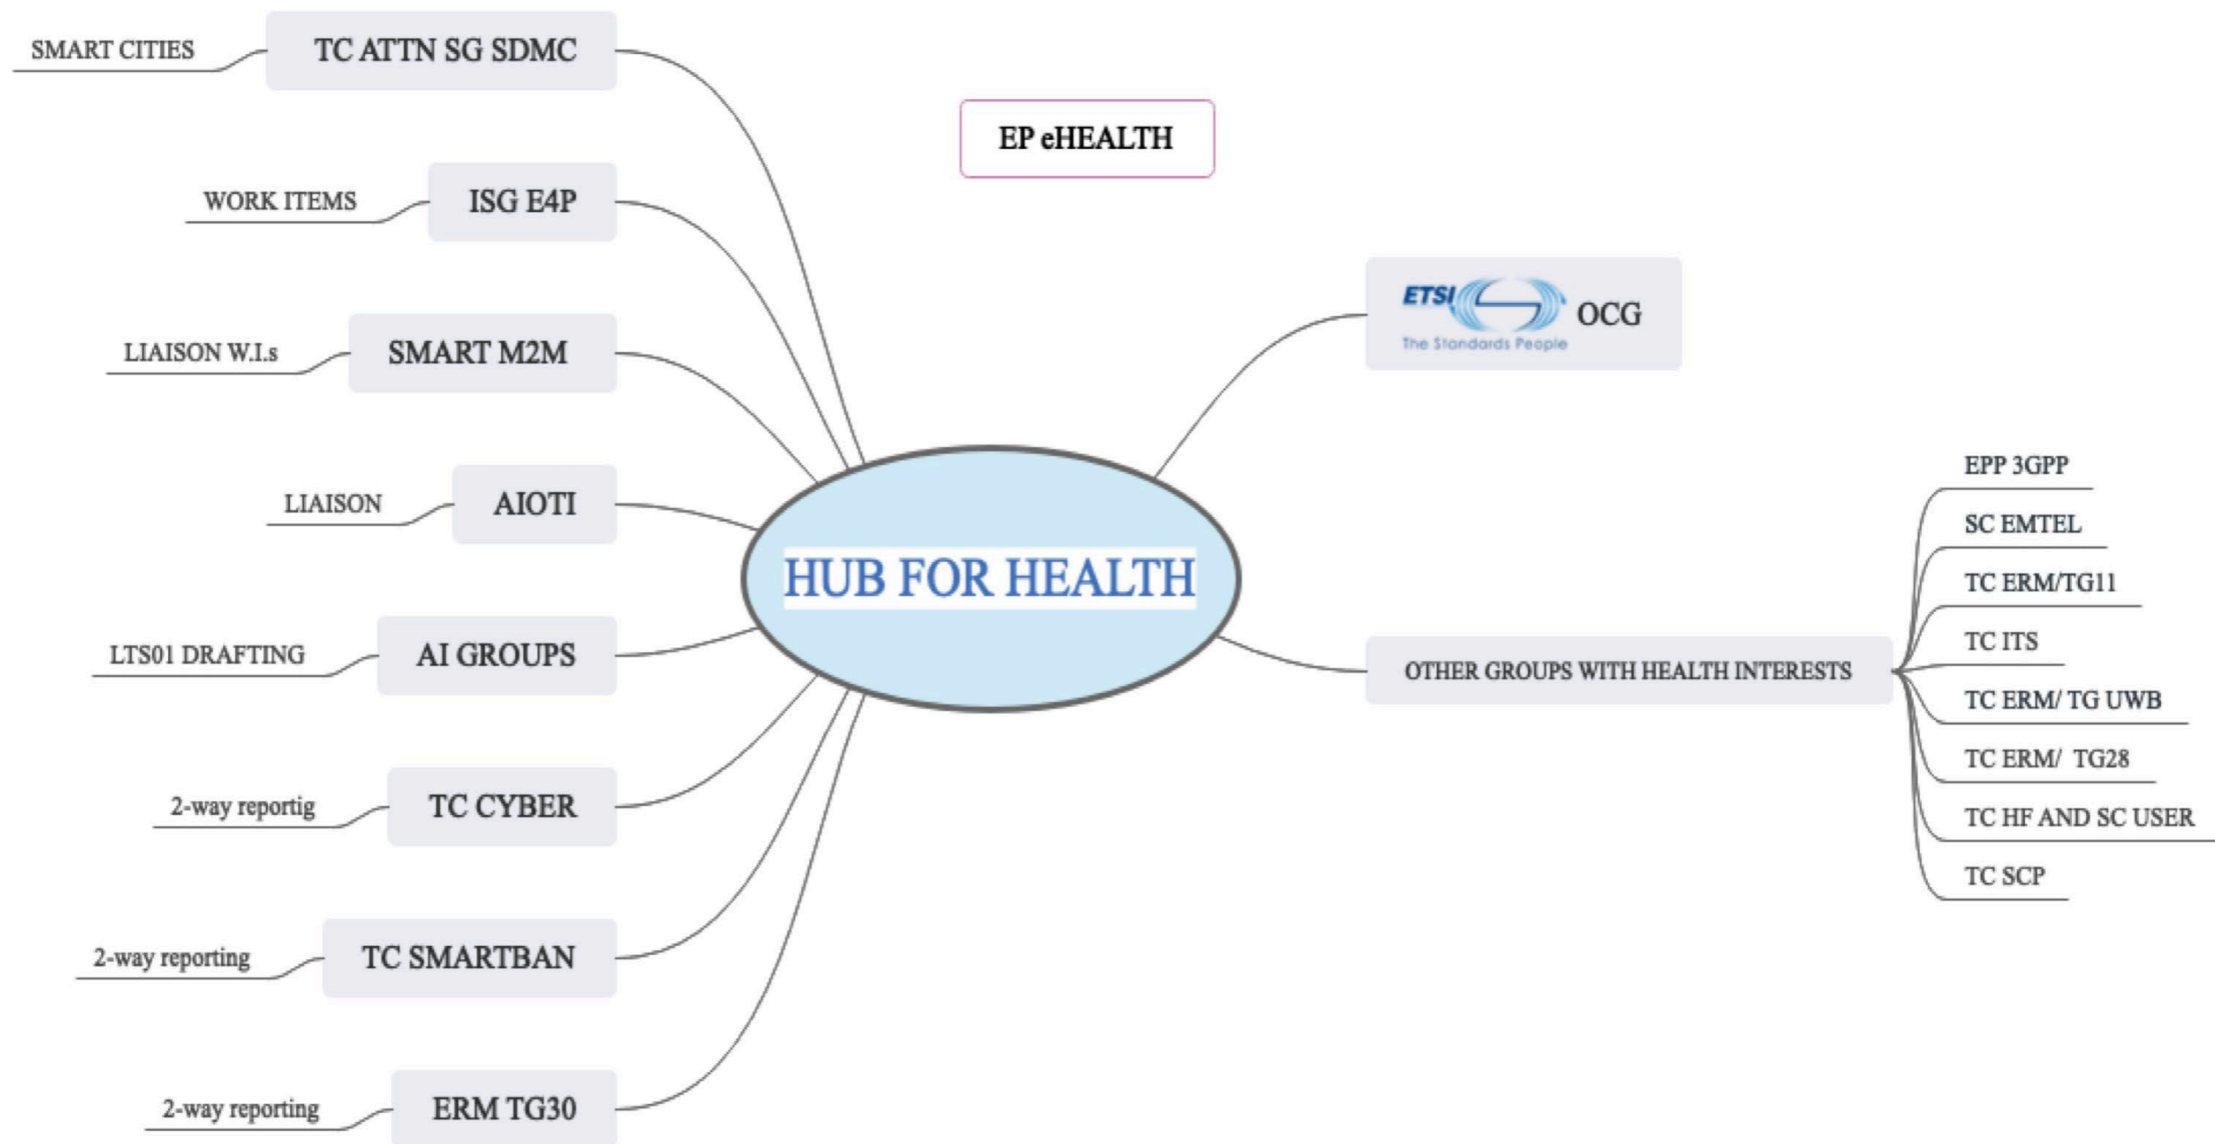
SMART CITIES
TC ATTN SG SDMC

EP eHEALTH

WORK ITEMS
ISG E4P

ETSI
The Standards People
OCG

LIAISON W.I.s
SMART M2M

LIAISON
AIOTI

HUB FOR HEALTH

LTS01 DRAFTING
AI GROUPS

OTHER GROUPS WITH HEALTH INTERESTS
EPP 3GPP
SC EMTEL
TC ERM/TG11
TC ITS
TC ERM/ TG UWB
TC ERM/ TG28
TC HF AND SC USER
TC SCP

2-way reportig
TC CYBER

2-way reporting
TC SMARTBAN

2-way reporting
ERM TG30